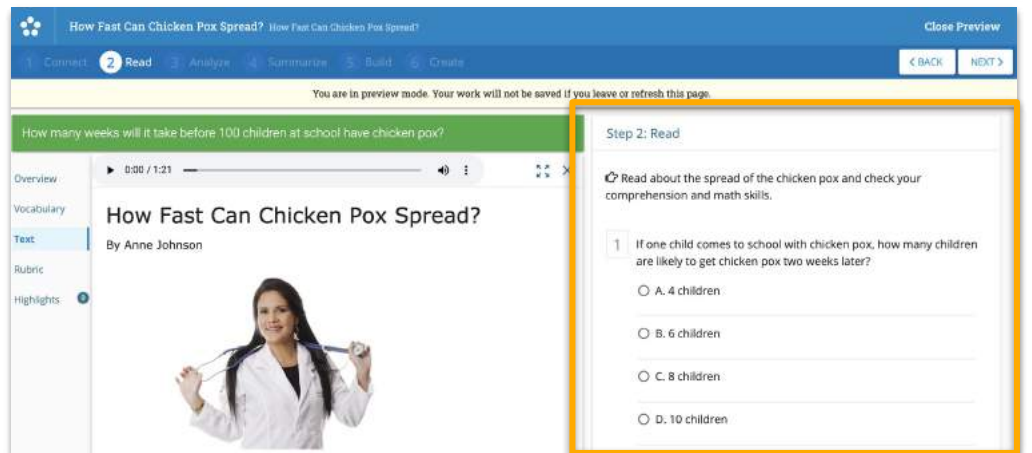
How Fast Can Chicken Pox Spread? How Fast Can Chicken Pox Spread?

Close Preview

1 Connect 2 Read 3 Analyze 4 Summarize 5 Build 6 Create

< BACK NEXT >

You are in preview mode. Your work will not be saved if you leave or refresh this page.

How many weeks will it take before 100 children at school have chicken pox?

Overview

Vocabulary

Text

Rubric

Highlights 0

0:00 / 1:21

How Fast Can Chicken Pox Spread?

By Anne Johnson

Step 2: Read

Read about the spread of the chicken pox and check your comprehension and math skills.

1 If one child comes to school with chicken pox, how many children are likely to get chicken pox two weeks later?

A. 4 children

B. 6 children

C. 8 children

D. 10 children